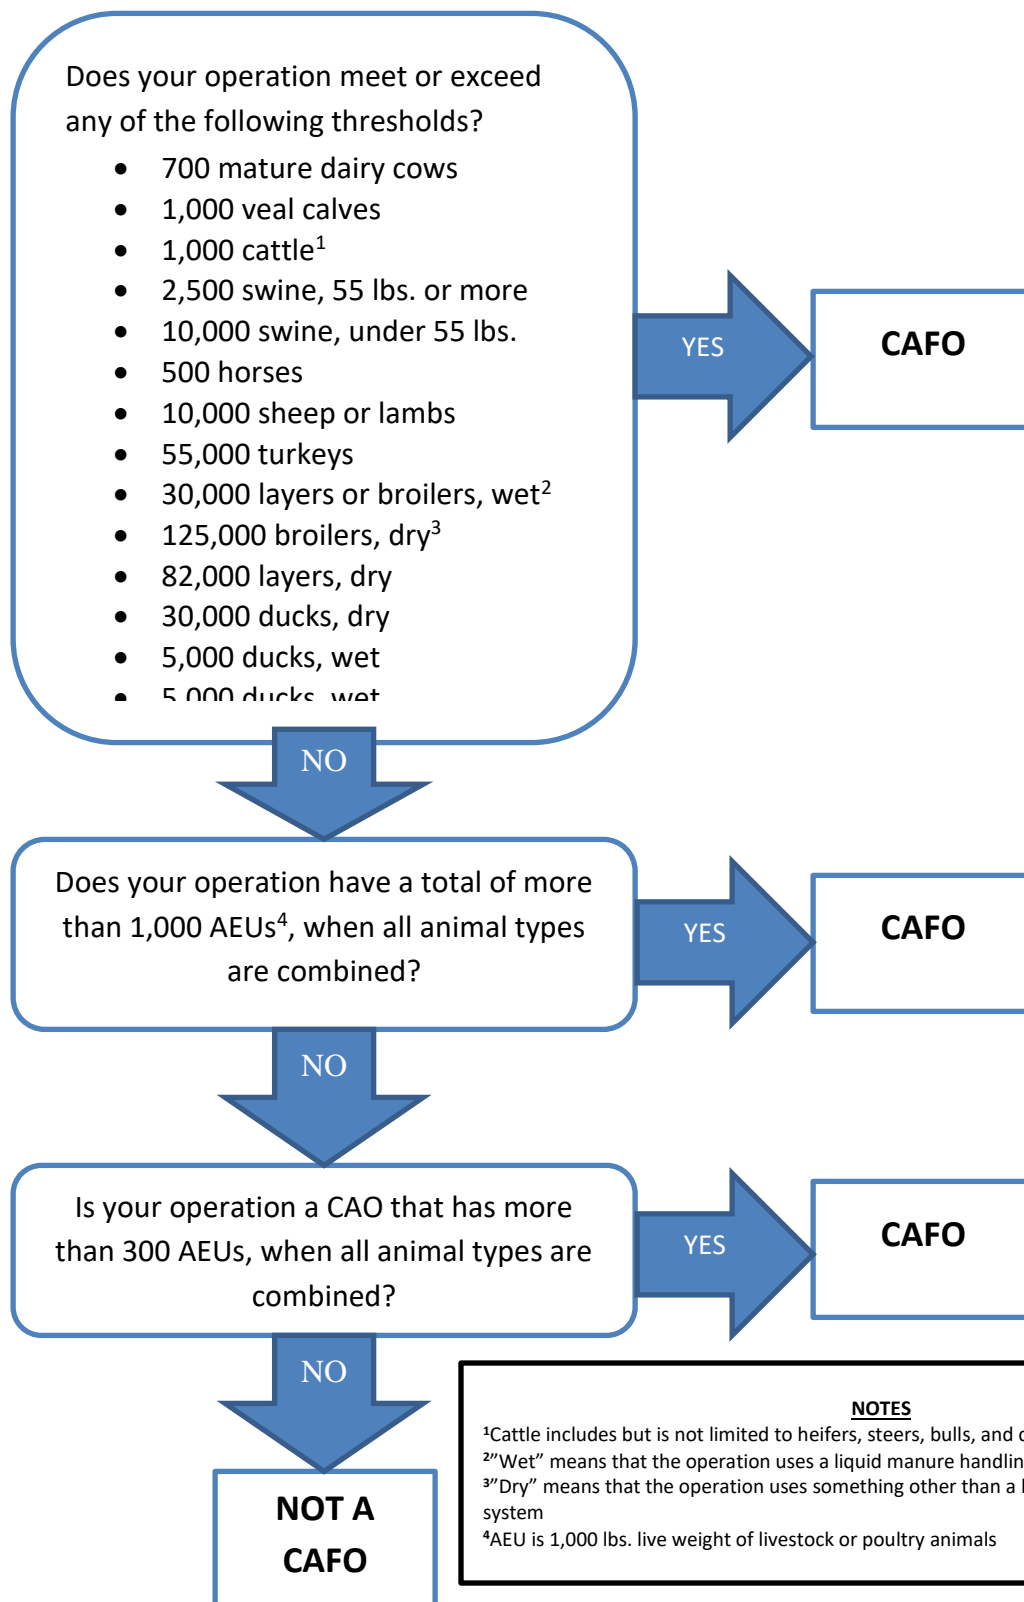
Does your operation meet or exceed any of the following thresholds?

- 700 mature dairy cows
- 1,000 veal calves
- 1,000 cattle$^1$
- 2,500 swine, 55 lbs. or more
- 10,000 swine, under 55 lbs.
- 500 horses
- 10,000 sheep or lambs
- 55,000 turkeys
- 30,000 layers or broilers, wet$^2$
- 125,000 broilers, dry$^3$
- 82,000 layers, dry
- 30,000 ducks, dry
- 5,000 ducks, wet
- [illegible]

YES

CAFO

NO

Does your operation have a total of more than 1,000 AEUs$^4$, when all animal types are combined?

YES

CAFO

NO

Is your operation a CAO that has more than 300 AEUs, when all animal types are combined?

YES

CAFO

NO

NOT A CAFO

NOTES
$^1$Cattle includes but is not limited to heifers, steers, bulls, and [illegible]
$^2$"Wet" means that the operation uses a liquid manure handlin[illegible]
$^3$"Dry" means that the operation uses something other than a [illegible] system
$^4$AEU is 1,000 lbs. live weight of livestock or poultry animals